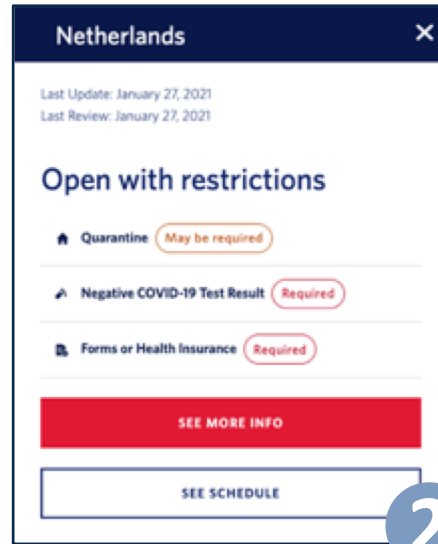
Netherlands

×

Last Update: January 27, 2021
Last Review: January 27, 2021

Open with restrictions

Quarantine May be required

Negative COVID-19 Test Result Required

Forms or Health Insurance Required

SEE MORE INFO

SEE SCHEDULE

2